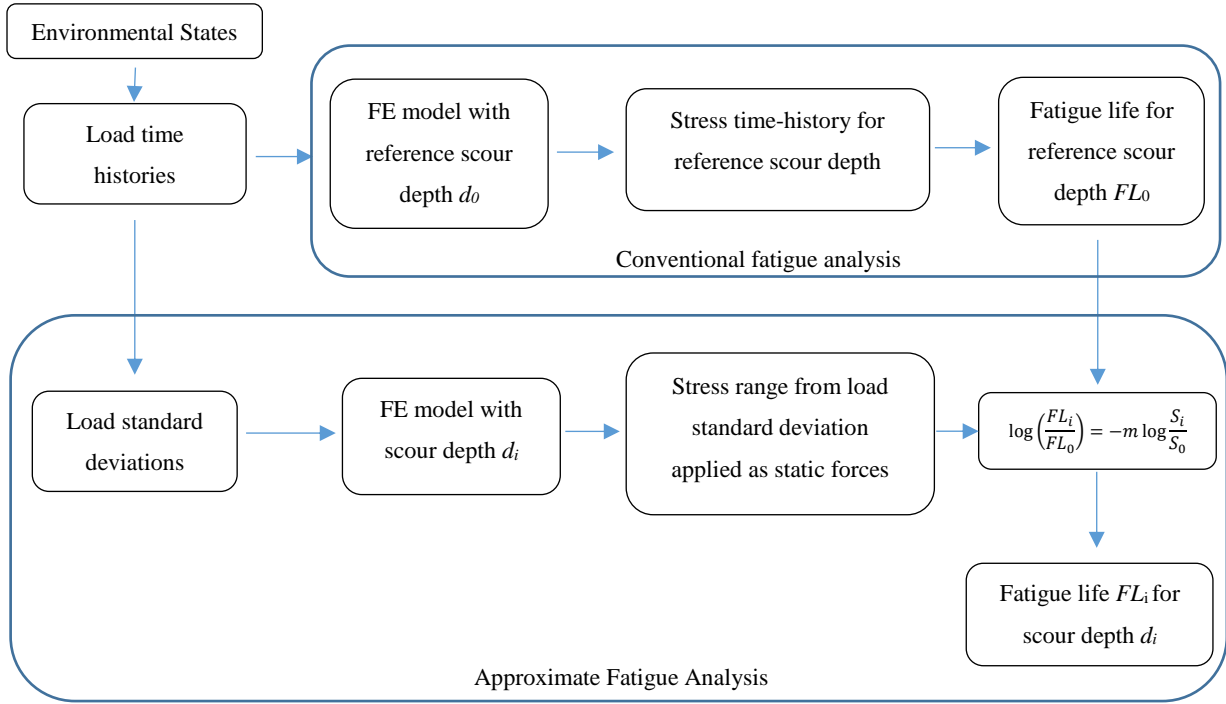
Environmental States

Load time histories

FE model with reference scour depth $d_0$

Stress time-history for reference scour depth

Fatigue life for reference scour depth $FL_0$

Conventional fatigue analysis

Load standard deviations

FE model with scour depth $d_i$

Stress range from load standard deviation applied as static forces

$\log\left(\frac{FL_i}{FL_0}\right) = -m \log\frac{S_i}{S_0}$

Fatigue life $FL_i$ for scour depth $d_i$

Approximate Fatigue Analysis